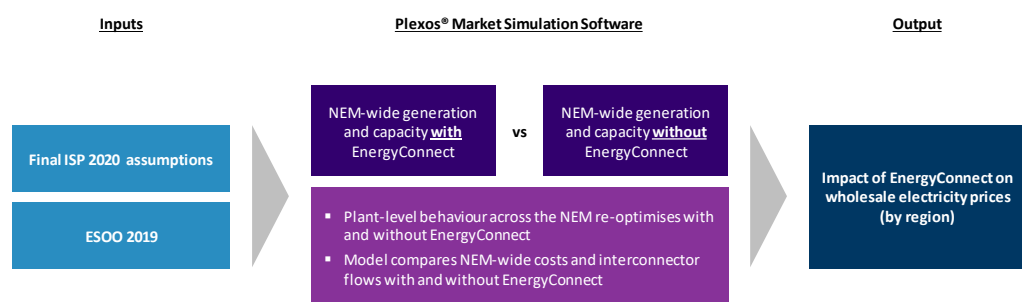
Inputs

Plexos® Market Simulation Software

Output

Final ISP 2020 assumptions

ESOO 2019

NEM-wide generation and capacity **with** EnergyConnect

vs

NEM-wide generation and capacity **without** EnergyConnect

- Plant-level behaviour across the NEM re-optimises with and without EnergyConnect
- Model compares NEM-wide costs and interconnector flows with and without EnergyConnect

Impact of EnergyConnect on wholesale electricity prices (by region)